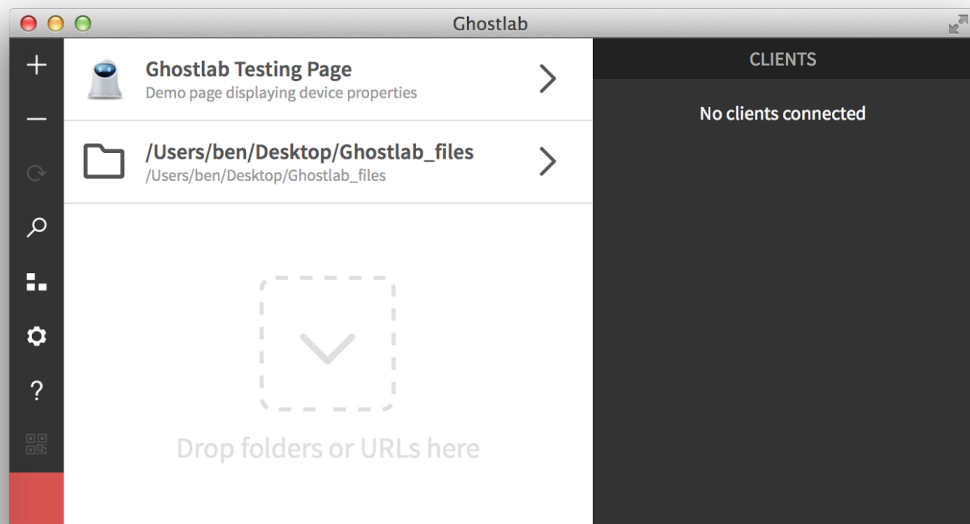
Ghostlab

+
—
?

Ghostlab Testing Page
Demo page displaying device properties

/Users/ben/Desktop/Ghostlab_files
/Users/ben/Desktop/Ghostlab_files

Drop folders or URLs here

CLIENTS

No clients connected